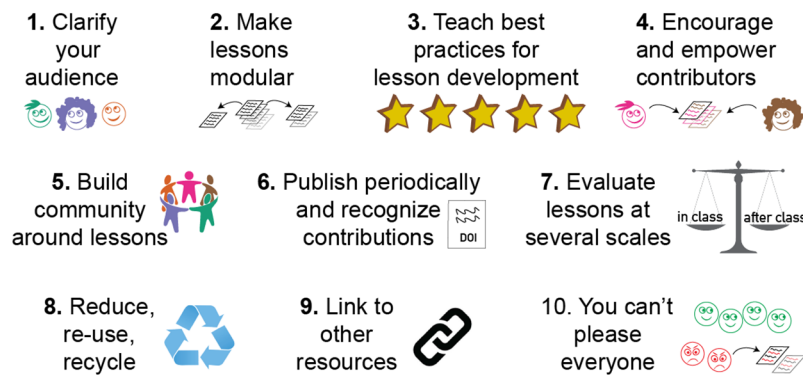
**1.** Clarify your audience

**2.** Make lessons modular

**3.** Teach best practices for lesson development

**4.** Encourage and empower contributors

**5.** Build community around lessons

**6.** Publish periodically and recognize contributions

DOI

**7.** Evaluate lessons at several scales

in class

after class

**8.** Reduce, re-use, recycle

**9.** Link to other resources

10. You can't please everyone